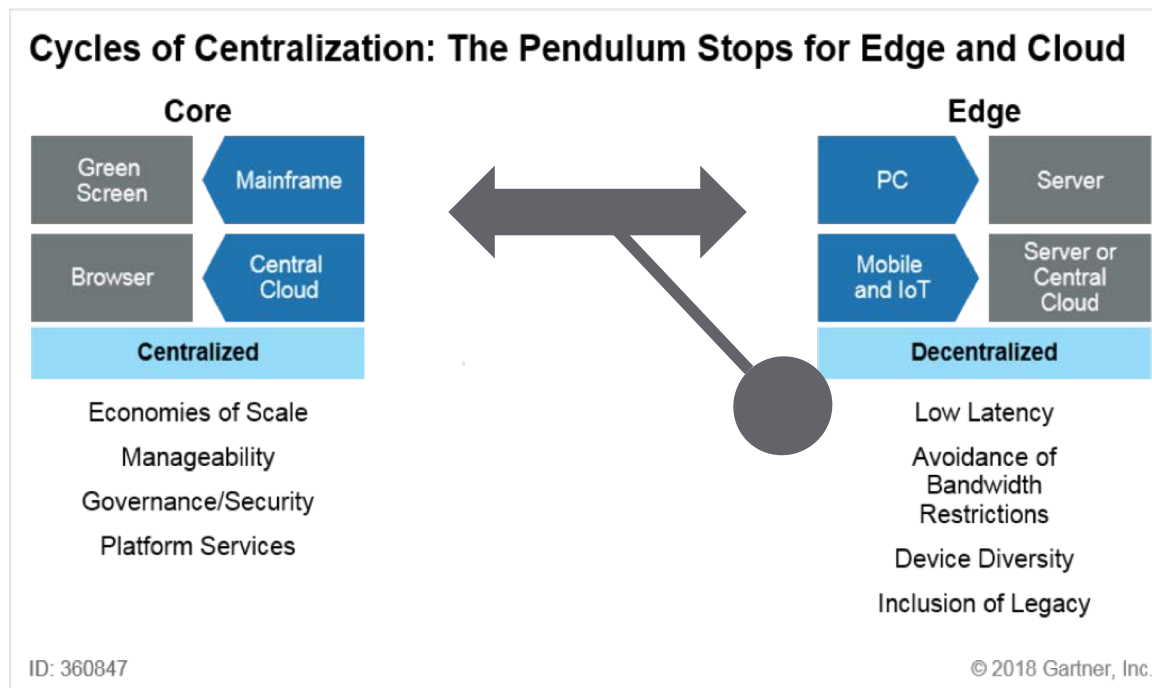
Cycles of Centralization: The Pendulum Stops for Edge and Cloud

Core

Green Screen

Mainframe

Browser

Central Cloud

Centralized

Economies of Scale

Manageability

Governance/Security

Platform Services

Edge

PC

Server

Mobile and IoT

Server or Central Cloud

Decentralized

Low Latency

Avoidance of Bandwidth Restrictions

Device Diversity

Inclusion of Legacy

ID: 360847

© 2018 Gartner, Inc.